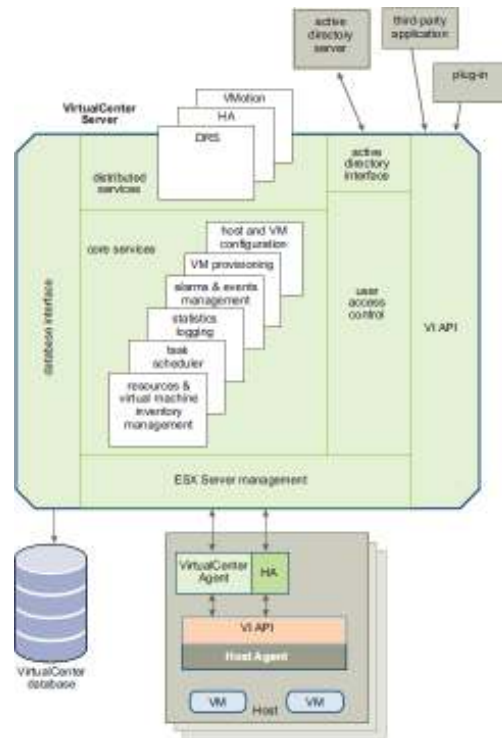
active directory server

third-party application

plug-in

VirtualCenter Server

VMotion

HA

DRS

distributed services

active directory interface

core services

host and VM configuration

VM provisioning

alarms & events management

statistics logging

task scheduler

resources & virtual machine inventory management

user access control

VI API

database interface

ESX Server management

VirtualCenter Agent

HA

VI API

Host Agent

VM

Host

VM

VirtualCenter database